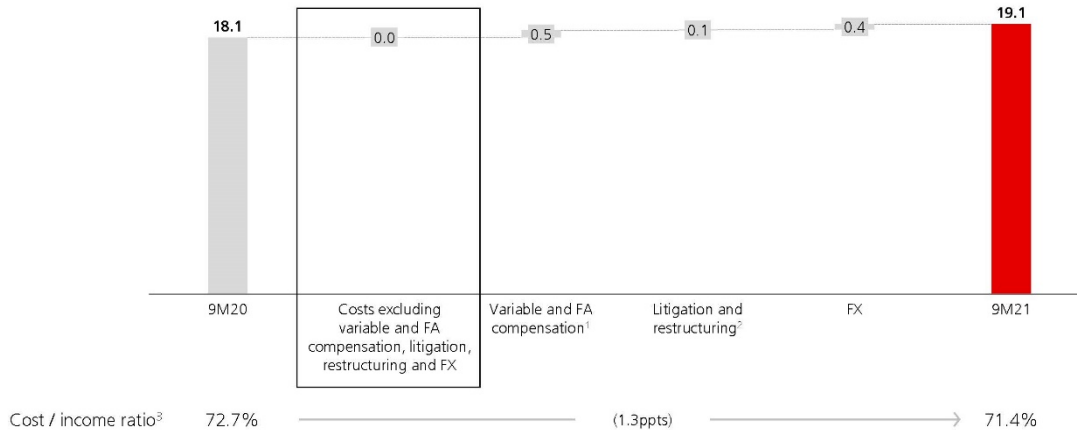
18.1

0.0

0.5

0.1

0.4

19.1

9M20

Costs excluding variable and FA compensation, litigation, restructuring and FX

Variable and FA compensation$^1$

Litigation and restructuring$^2$

FX

9M21

Cost / income ratio$^3$ 72.7% (1.3ppts) 71.4%